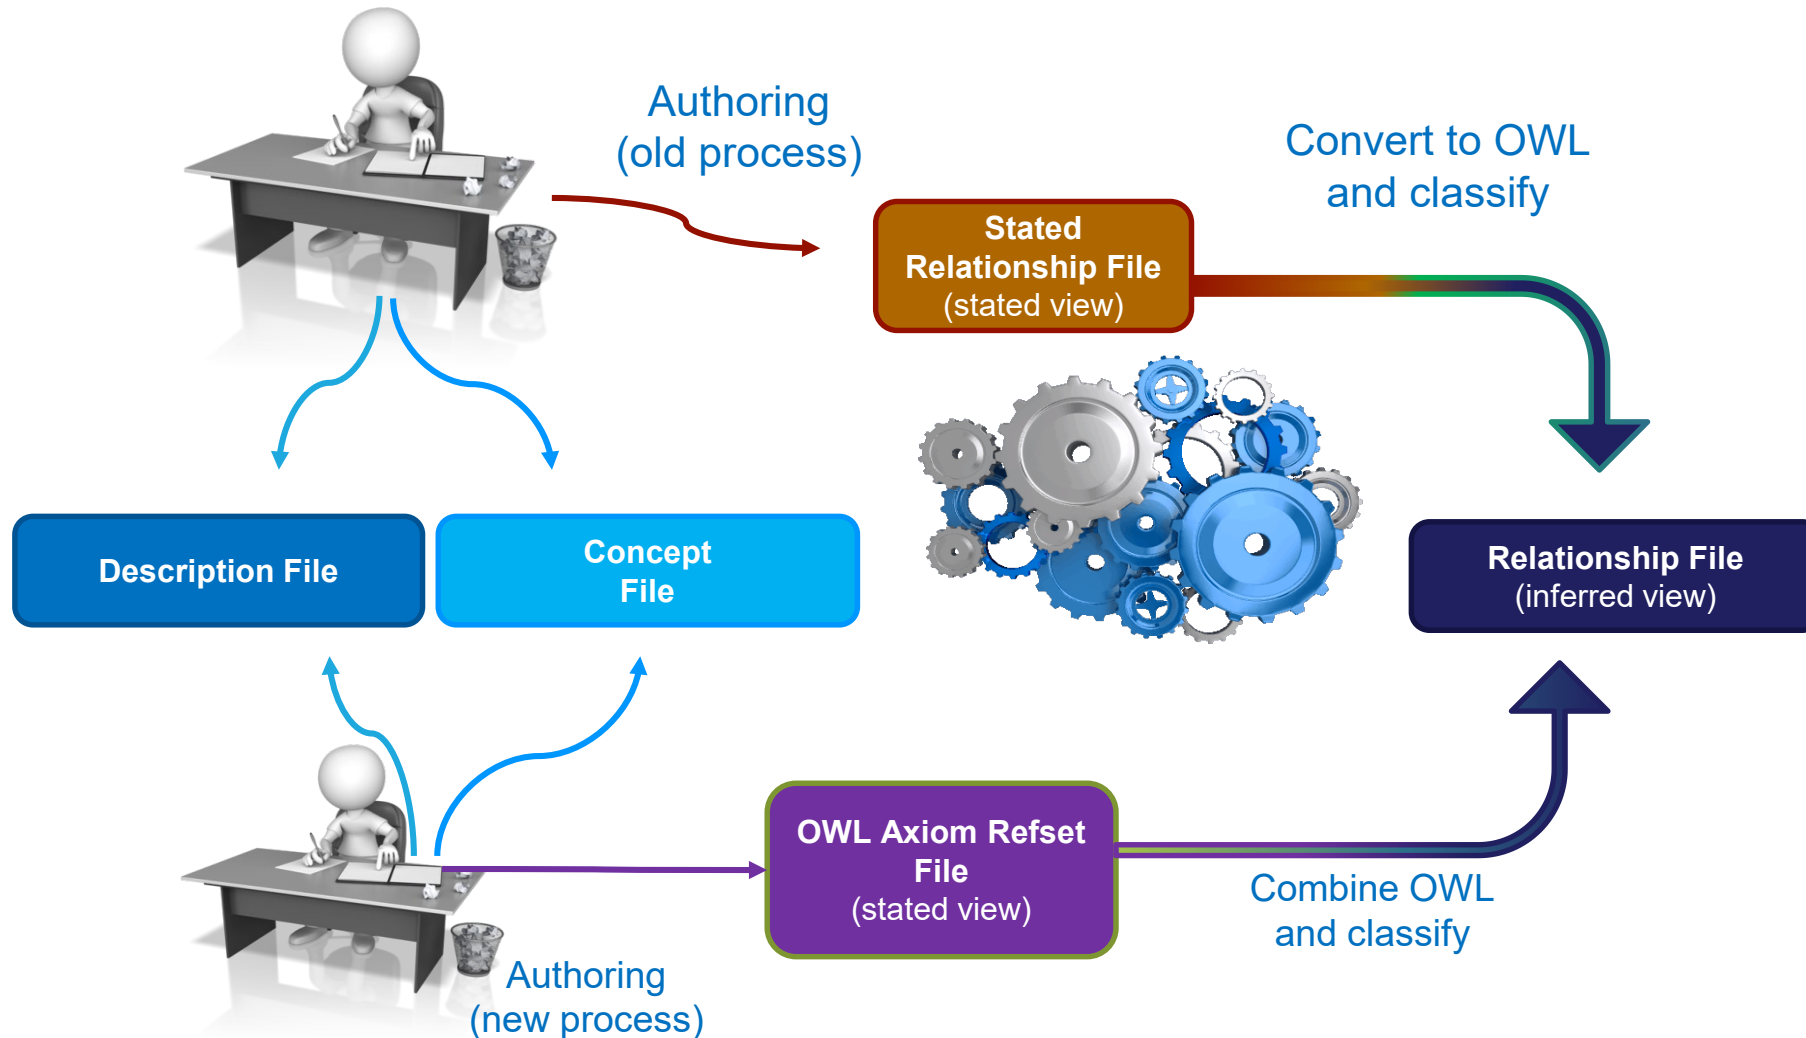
Authoring
(old process)

Convert to OWL
and classify

Stated
Relationship File
(stated view)

Description File

Concept
File

Relationship File
(inferred view)

OWL Axiom Refset
File
(stated view)

Combine OWL
and classify

Authoring
(new process)